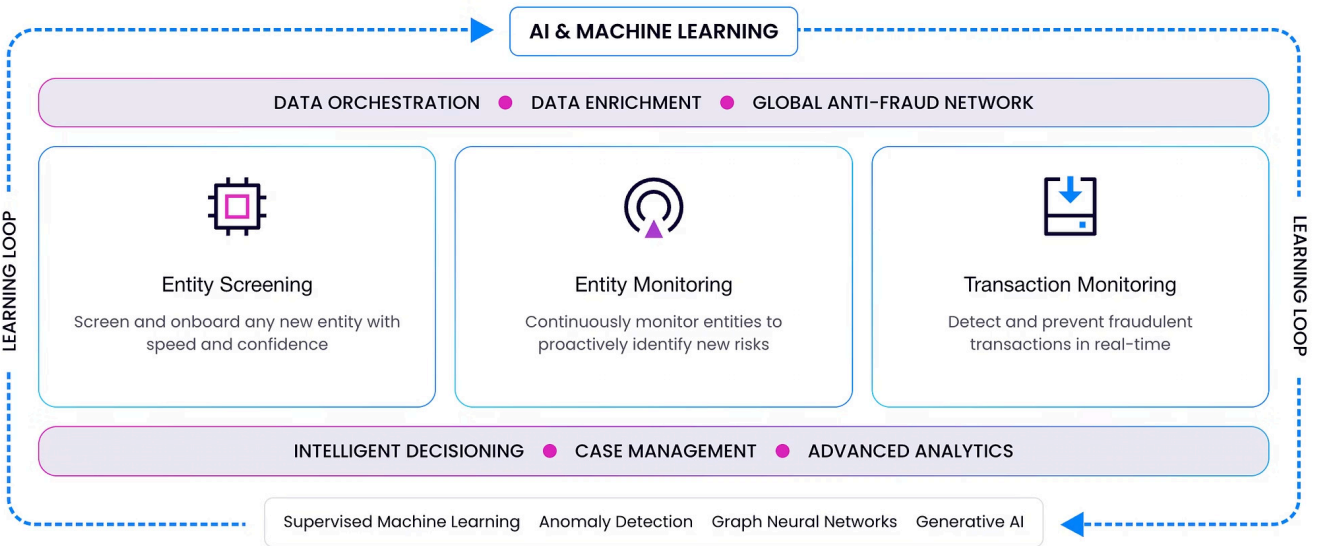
AI & MACHINE LEARNING

LEARNING LOOP

LEARNING LOOP

DATA ORCHESTRATION • DATA ENRICHMENT • GLOBAL ANTI-FRAUD NETWORK

Entity Screening

Screen and onboard any new entity with speed and confidence

Entity Monitoring

Continuously monitor entities to proactively identify new risks

Transaction Monitoring

Detect and prevent fraudulent transactions in real-time

INTELLIGENT DECISIONING • CASE MANAGEMENT • ADVANCED ANALYTICS

Supervised Machine Learning  Anomaly Detection  Graph Neural Networks  Generative AI